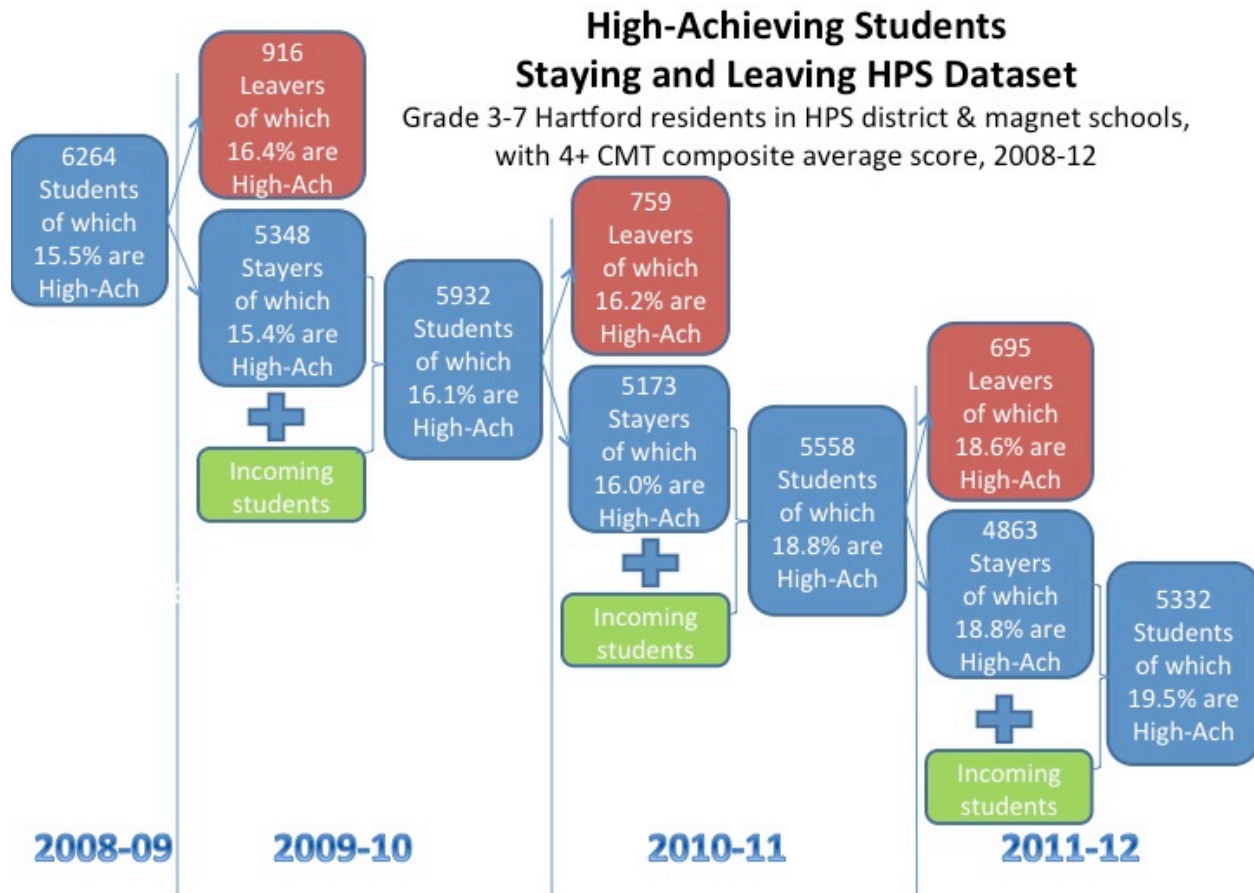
High-Achieving Students
Staying and Leaving HPS Dataset
Grade 3-7 Hartford residents in HPS district & magnet schools, with 4+ CMT composite average score, 2008-12

6264 Students of which 15.5% are High-Ach

916 Leavers of which 16.4% are High-Ach

5348 Stayers of which 15.4% are High-Ach

Incoming students

5932 Students of which 16.1% are High-Ach

759 Leavers of which 16.2% are High-Ach

5173 Stayers of which 16.0% are High-Ach

Incoming students

5558 Students of which 18.8% are High-Ach

695 Leavers of which 18.6% are High-Ach

4863 Stayers of which 18.8% are High-Ach

Incoming students

5332 Students of which 19.5% are High-Ach

2008-09
2009-10
2010-11
2011-12